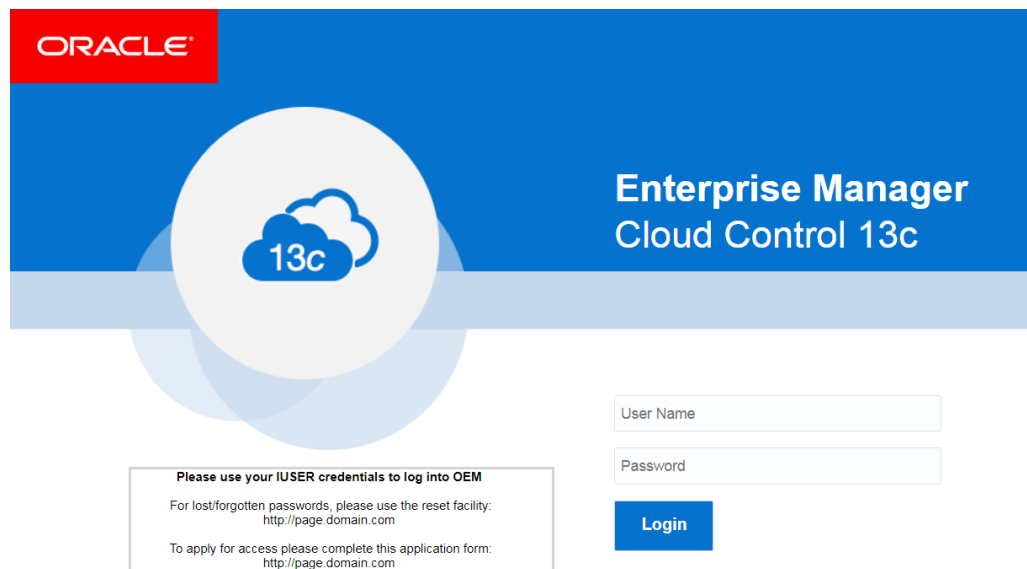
ORACLE

13c

Enterprise Manager
Cloud Control 13c

User Name

Password

Login

Please use your IUSER credentials to log into OEM

For lost/forgotten passwords, please use the reset facility:
http://page.domain.com

To apply for access please complete this application form:
http://page.domain.com